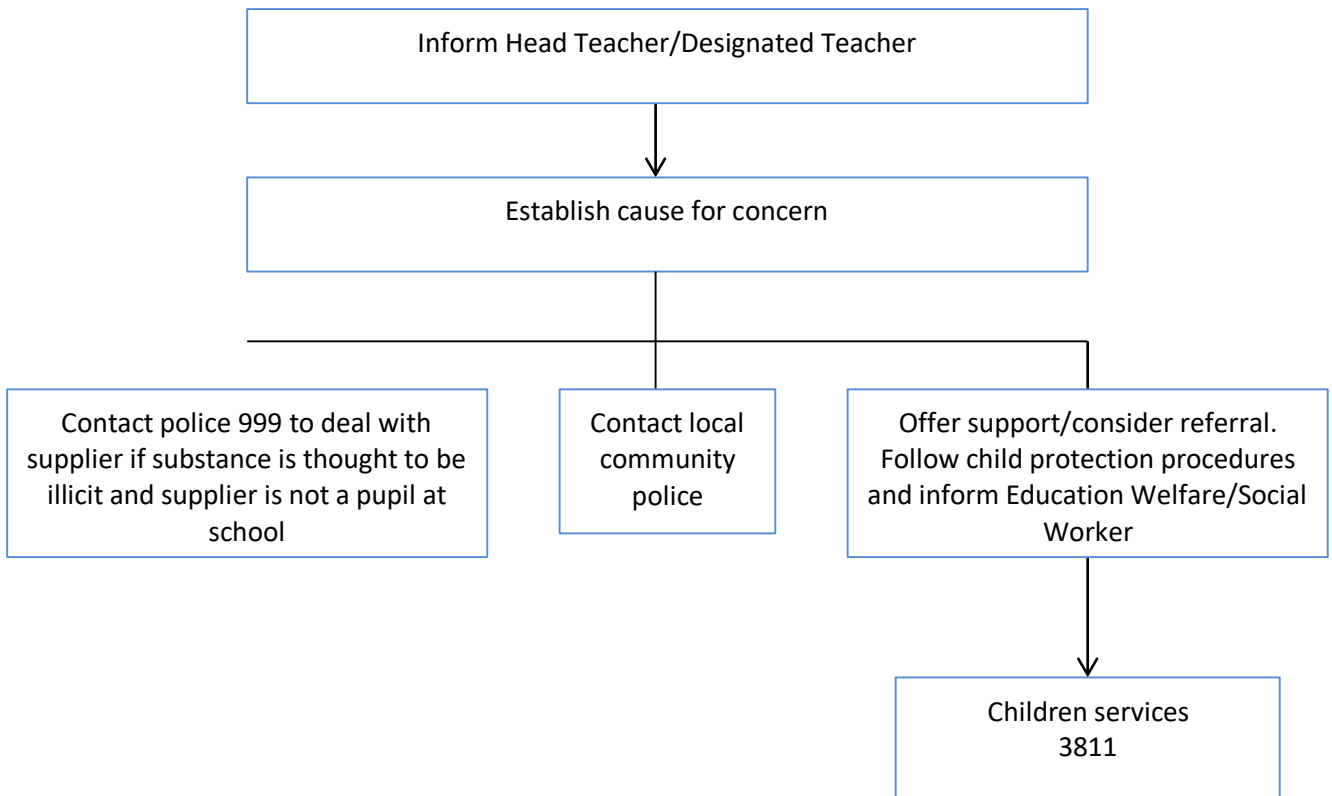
Inform Head Teacher/Designated Teacher

Establish cause for concern

Contact police 999 to deal with supplier if substance is thought to be illicit and supplier is not a pupil at school

Contact local community police

Offer support/consider referral. Follow child protection procedures and inform Education Welfare/Social Worker

Children services
3811